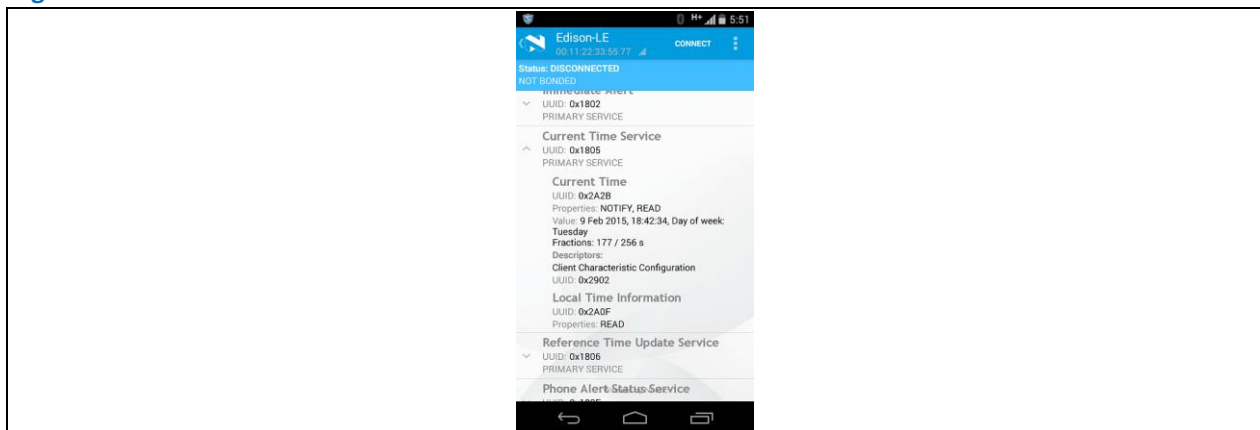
5:51

Edison-LE
00:11:22:33:55:77

CONNECT

Status: DISCONNECTED
NOT BONDED

Immediate Alert
UUID: 0x1802
PRIMARY SERVICE

Current Time Service
UUID: 0x1805
PRIMARY SERVICE

Current Time
UUID: 0x2A2B
Properties: NOTIFY, READ
Value: 9 Feb 2015, 18:42:34, Day of week: Tuesday
Fractions: 177 / 256 s
Descriptors:
Client Characteristic Configuration
UUID: 0x2902

Local Time Information
UUID: 0x2A0F
Properties: READ

Reference Time Update Service
UUID: 0x1806
PRIMARY SERVICE

Phone Alert Status Service
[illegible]